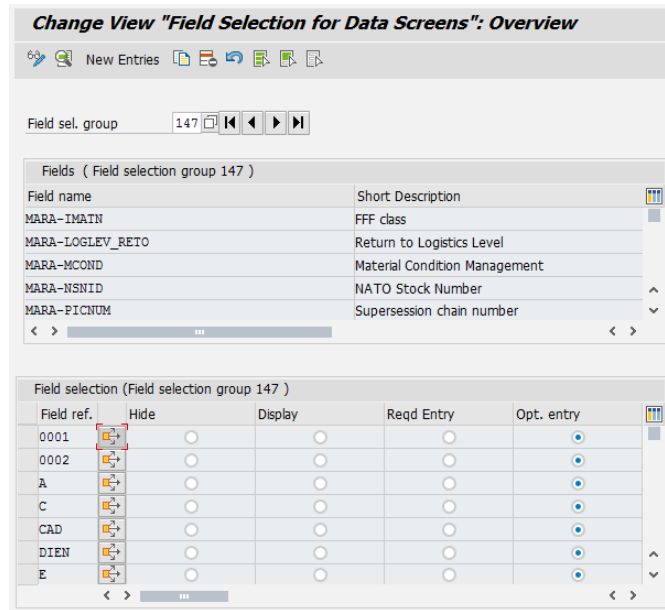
Change View "Field Selection for Data Screens": Overview

New Entries

Field sel. group 147

Fields ( Field selection group 147 )

| Field name | Short Description |
|---|---|
| MARA-IMATN | FFF class |
| MARA-LOGLEV_RETO | Return to Logistics Level |
| MARA-MCOND | Material Condition Management |
| MARA-NSNID | NATO Stock Number |
| MARA-PICNUM | Supersession chain number |

Field selection (Field selection group 147 )

| Field ref. | | Hide | Display | Reqd Entry | Opt. entry |
|---|---|---|---|---|---|
| 0001 | | | | | |
| 0002 | | | | | |
| A | | | | | |
| C | | | | | |
| CAD | | | | | |
| DIEN | | | | | |
| E | | | | | |